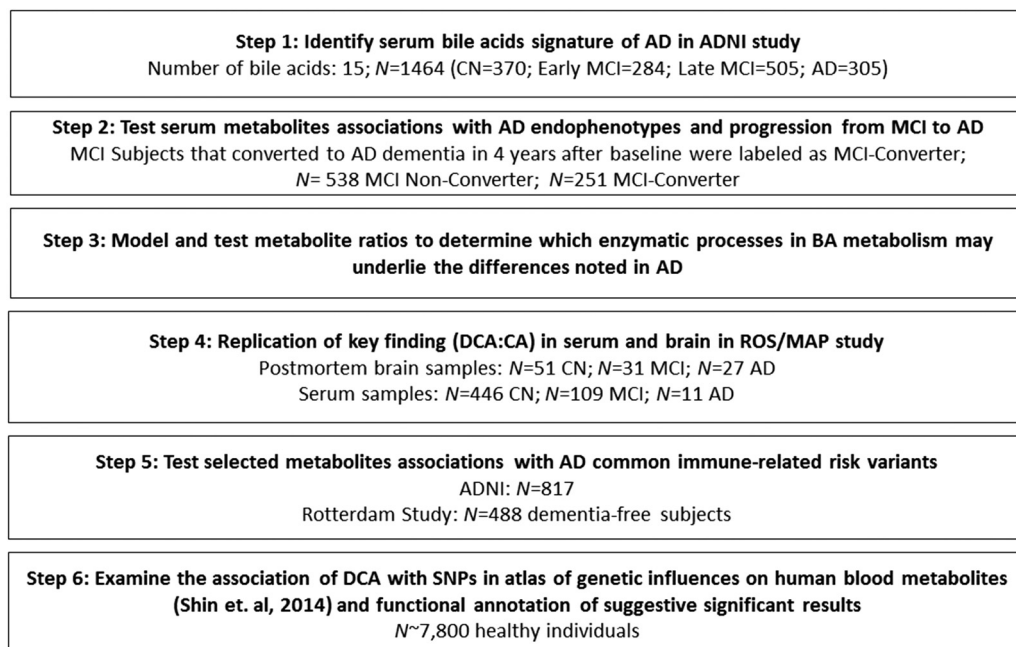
**Step 1: Identify serum bile acids signature of AD in ADNI study**
Number of bile acids: 15; *N*=1464 (CN=370; Early MCI=284; Late MCI=505; AD=305)

**Step 2: Test serum metabolites associations with AD endophenotypes and progression from MCI to AD**
MCI Subjects that converted to AD dementia in 4 years after baseline were labeled as MCI-Converter;
*N*= 538 MCI Non-Converter; *N*=251 MCI-Converter

**Step 3: Model and test metabolite ratios to determine which enzymatic processes in BA metabolism may underlie the differences noted in AD**

**Step 4: Replication of key finding (DCA:CA) in serum and brain in ROS/MAP study**
Postmortem brain samples: *N*=51 CN; *N*=31 MCI; *N*=27 AD
Serum samples: *N*=446 CN; *N*=109 MCI; *N*=11 AD

**Step 5: Test selected metabolites associations with AD common immune-related risk variants**
ADNI: *N*=817
Rotterdam Study: *N*=488 dementia-free subjects

**Step 6: Examine the association of DCA with SNPs in atlas of genetic influences on human blood metabolites (Shin et. al, 2014) and functional annotation of suggestive significant results**
*N*~7,800 healthy individuals